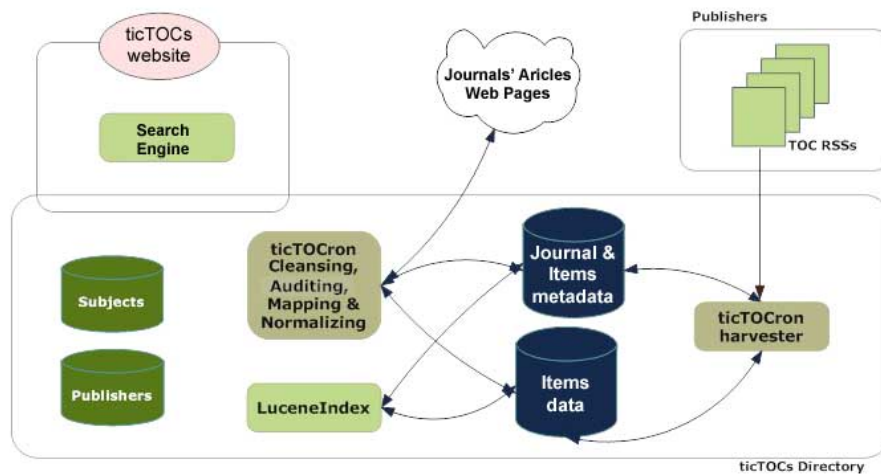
ticTOCs website

Search Engine

Journals' Aricles Web Pages

Publishers

TOC RSSs

Subjects

Publishers

ticTOCron Cleansing, Auditing, Mapping & Normalizing

LuceneIndex

Journal & Items metadata

Items data

ticTOCron harvester

ticTOCs Directory